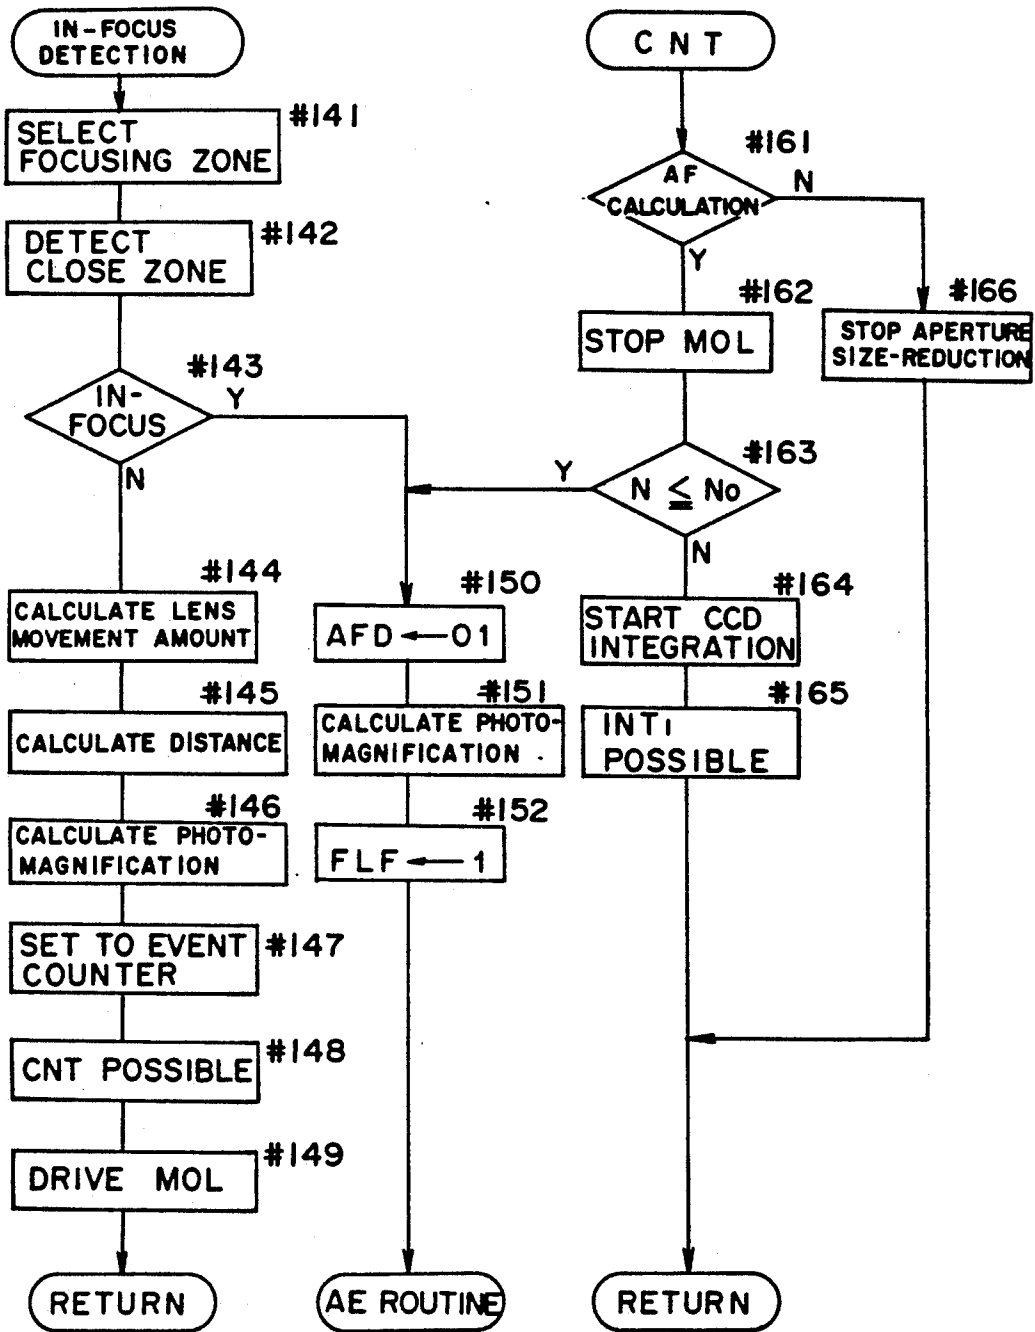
IN-FOCUS DETECTION

#141
SELECT FOCUSING ZONE

#142
DETECT CLOSE ZONE

#143
IN-FOCUS
Y
N

#144
CALCULATE LENS MOVEMENT AMOUNT

#145
CALCULATE DISTANCE

#146
CALCULATE PHOTO-MAGNIFICATION

SET TO EVENT COUNTER
#147

CNT POSSIBLE
#148

#149
DRIVE MOL

RETURN

#150
AFD ← 01

#151
CALCULATE PHOTO-MAGNIFICATION

#152
FLF ← 1

AE ROUTINE

CNT

#161
AF CALCULATION
N
Y

#162
STOP MOL

#163
Y
$N \leq No$
N

#164
START CCD INTEGRATION

#165
INT1 POSSIBLE

RETURN

#166
STOP APERTURE SIZE-REDUCTION